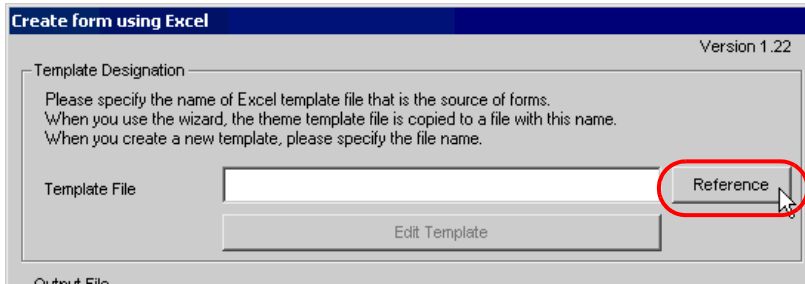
Create form using Excel

Version 1.22

Template Designation

Please specify the name of Excel template file that is the source of forms.
When you use the wizard, the theme template file is copied to a file with this name.
When you create a new template, please specify the file name.

Template File

Reference

Edit Template

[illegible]